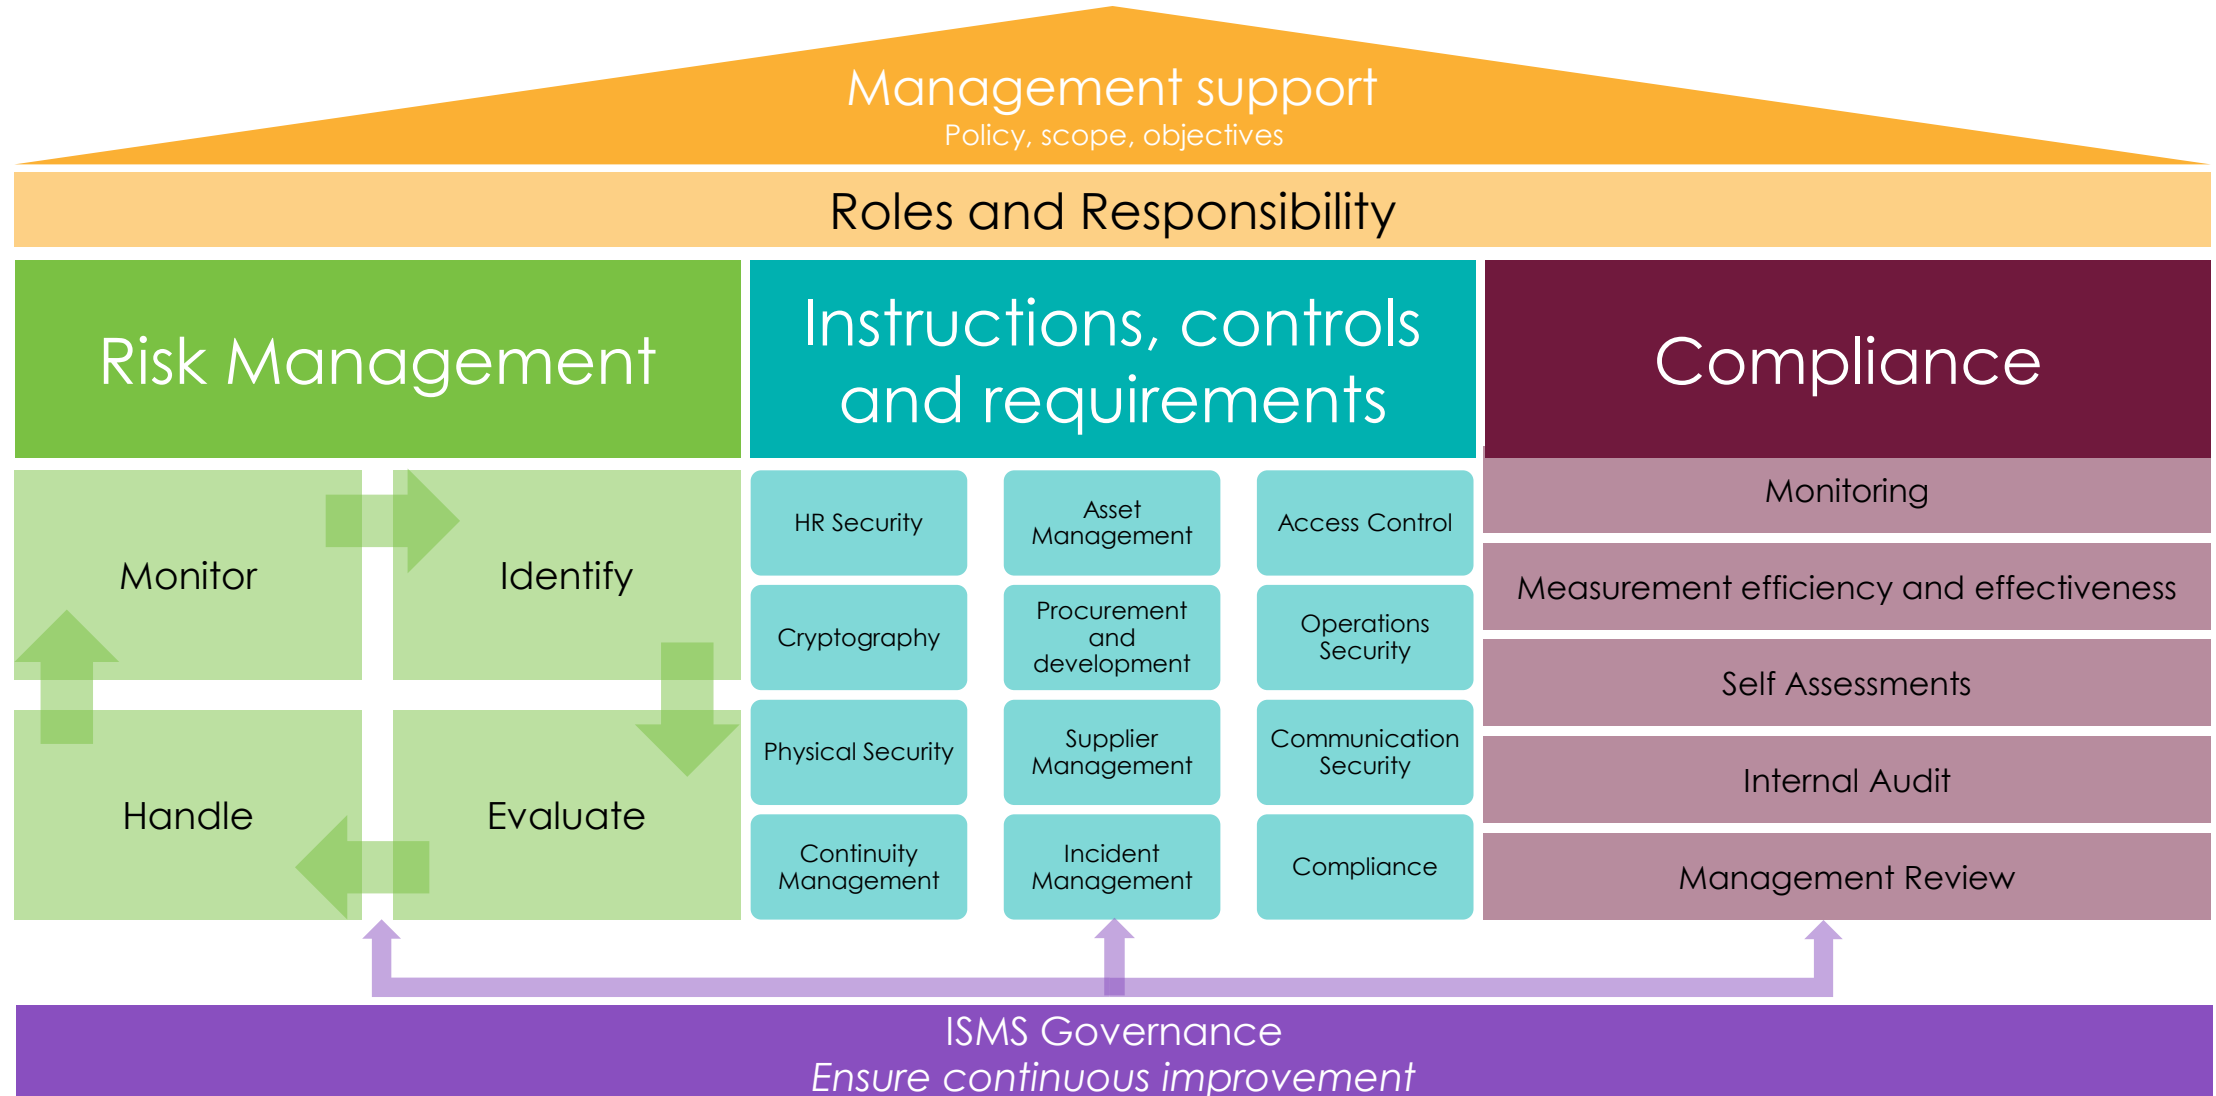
Management support
Policy, scope, objectives

Roles and Responsibility

Risk Management

Monitor

Identify

Handle

Evaluate

Instructions, controls and requirements

HR Security

Asset Management

Access Control

Cryptography

Procurement and development

Operations Security

Physical Security

Supplier Management

Communication Security

Continuity Management

Incident Management

Compliance

Compliance

Monitoring

Measurement efficiency and effectiveness

Self Assessments

Internal Audit

Management Review

ISMS Governance
*Ensure continuous improvement*